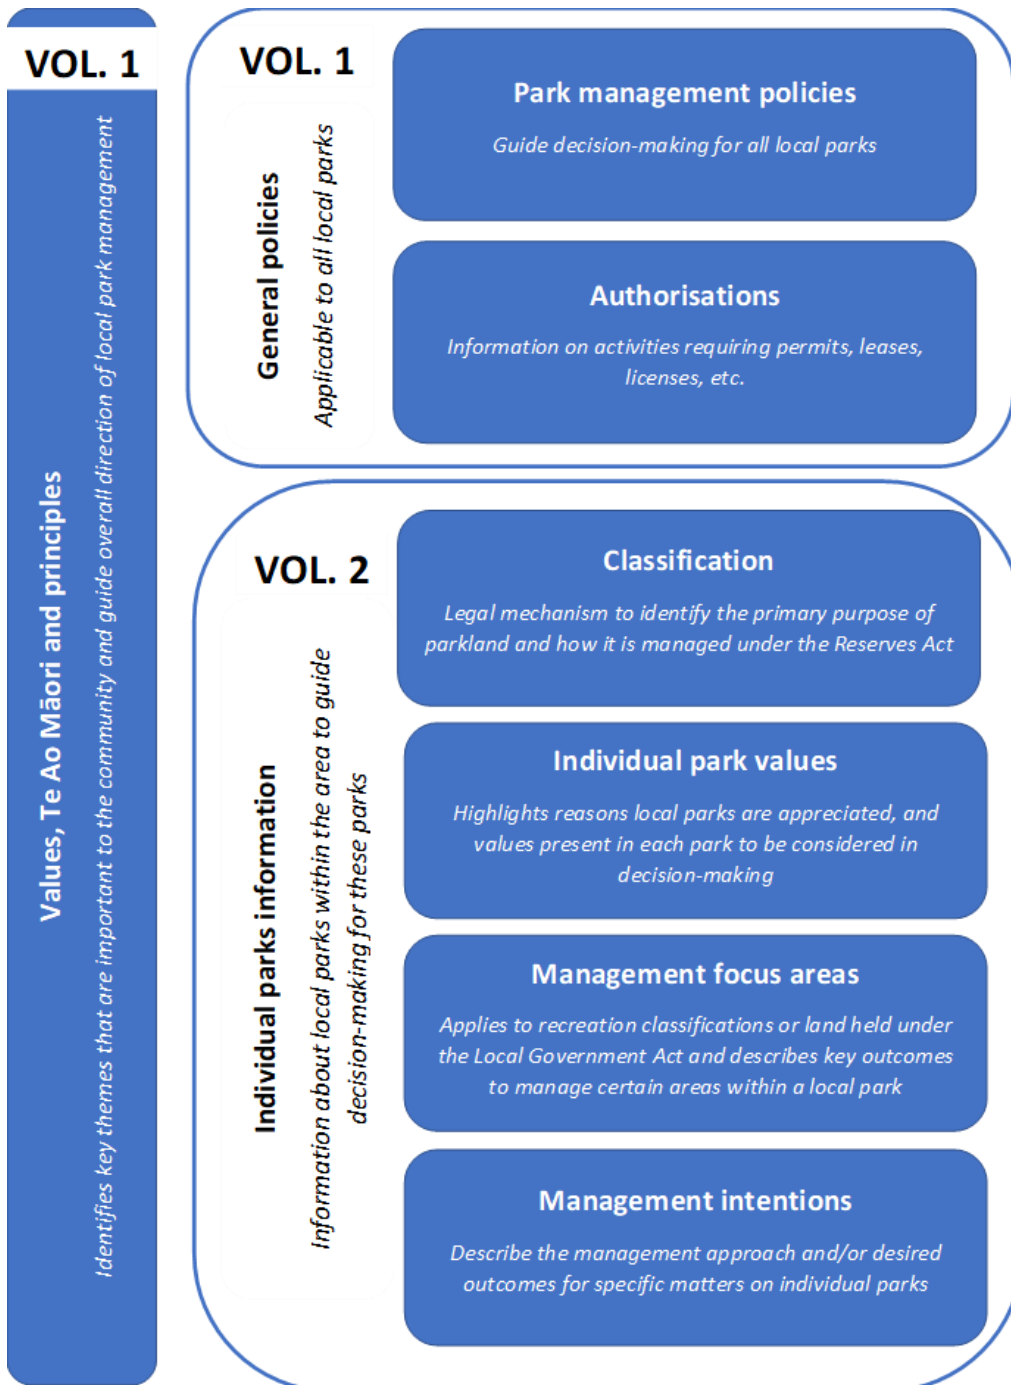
VOL. 1

Values, Te Ao Māori and principles

Identifies key themes that are important to the community and guide overall direction of local park management

VOL. 1

General policies

Applicable to all local parks

Park management policies

Guide decision-making for all local parks

Authorisations

Information on activities requiring permits, leases, licenses, etc.

VOL. 2

Individual parks information

Information about local parks within the area to guide decision-making for these parks

Classification

Legal mechanism to identify the primary purpose of parkland and how it is managed under the Reserves Act

Individual park values

Highlights reasons local parks are appreciated, and values present in each park to be considered in decision-making

Management focus areas

Applies to recreation classifications or land held under the Local Government Act and describes key outcomes to manage certain areas within a local park

Management intentions

Describe the management approach and/or desired outcomes for specific matters on individual parks